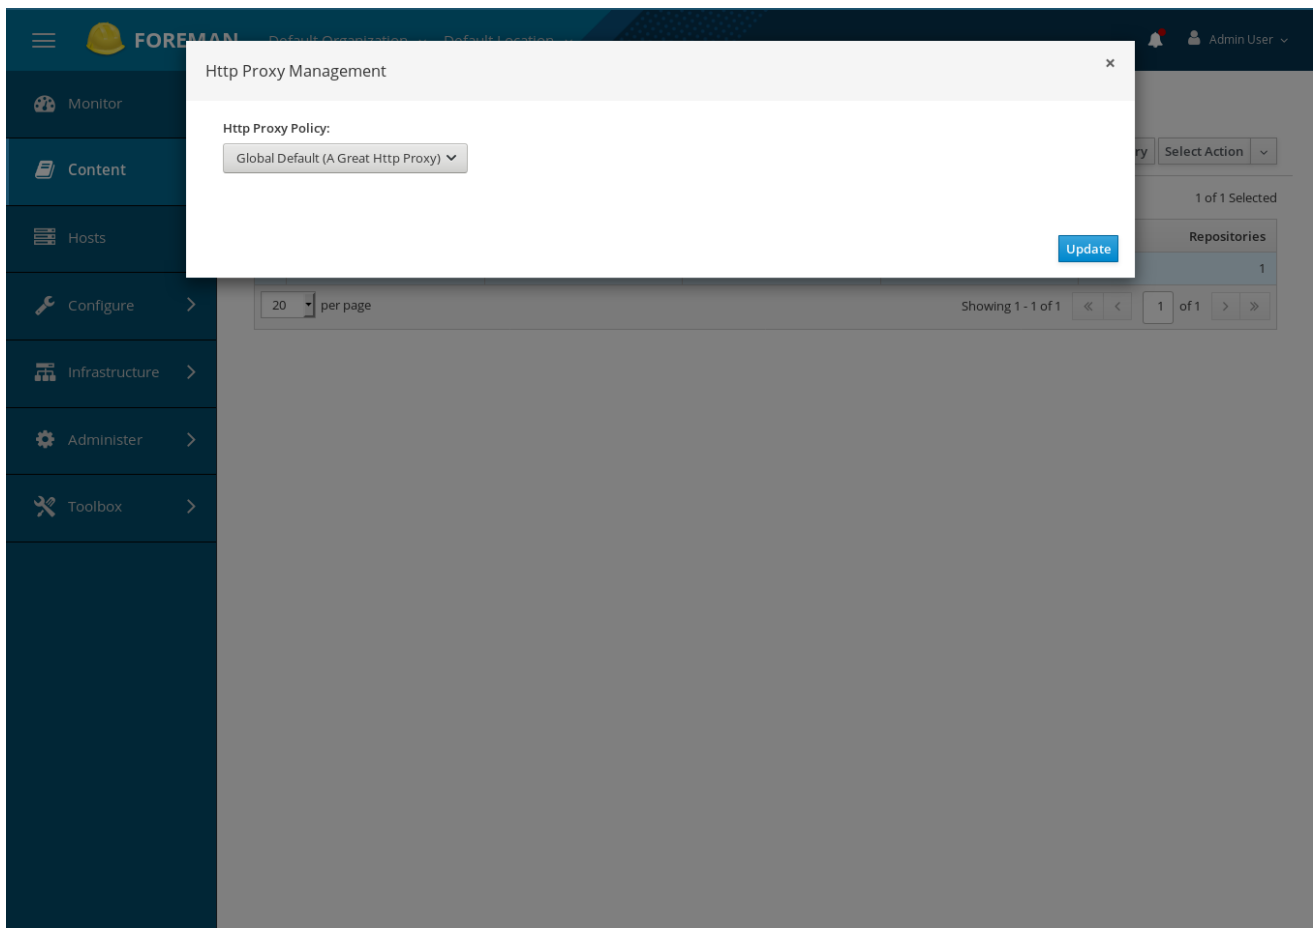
FOREMAN Default Organization Default Location

Admin User

Monitor

Content

Hosts

Configure

Infrastructure

Administer

Toolbox

Http Proxy Management

×

Http Proxy Policy:

Global Default (A Great Http Proxy)

Update

ry Select Action

1 of 1 Selected

Repositories

1

20 per page

Showing 1 - 1 of 1

1 of 1